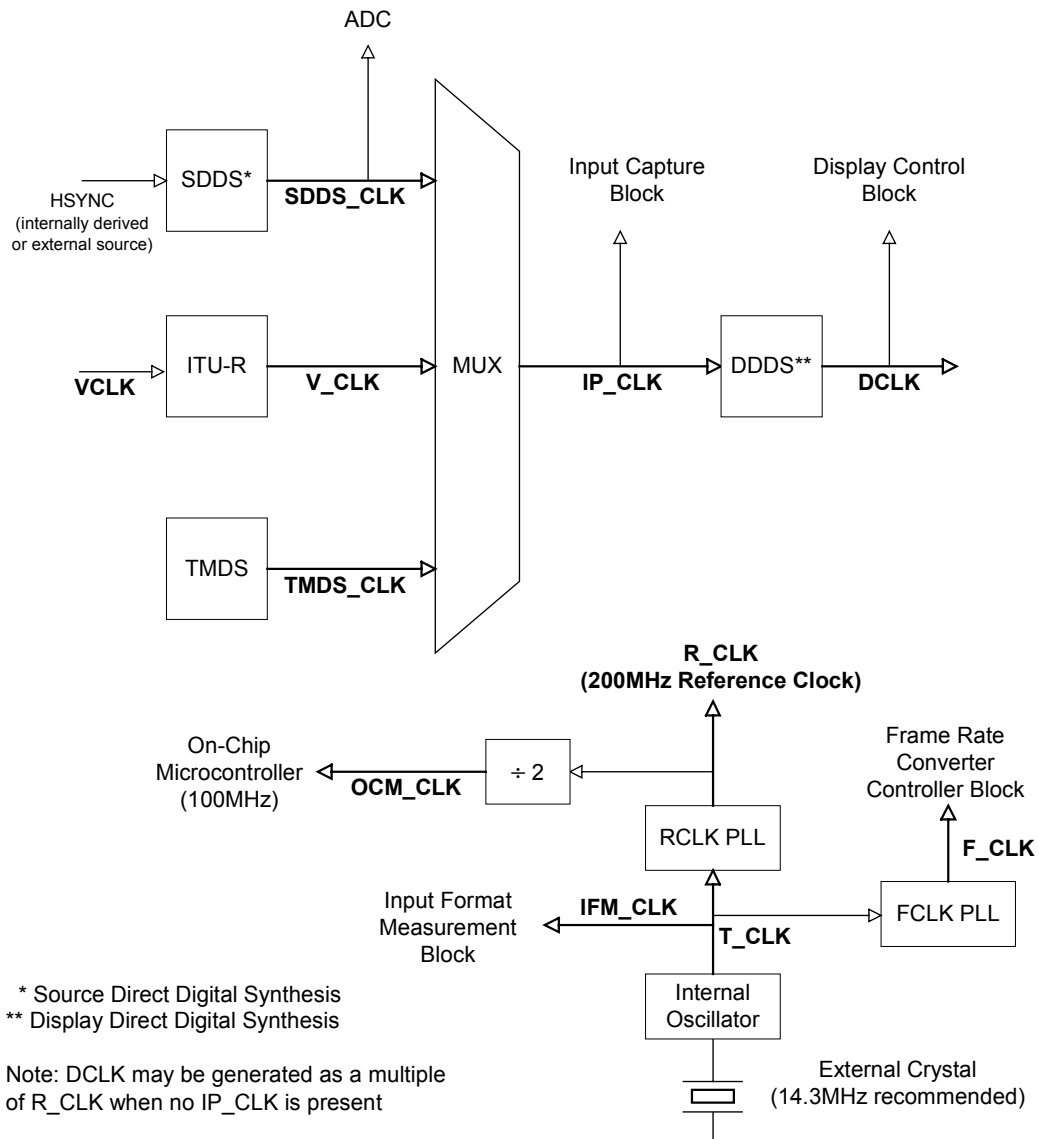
ADC

HSYNC (internally derived or external source)

SDDS*

SDDS_CLK

Input Capture Block

Display Control Block

VCLK

ITU-R

V_CLK

MUX

IP_CLK

DDDS**

DCLK

TMDS

TMDS_CLK

R_CLK (200MHz Reference Clock)

On-Chip Microcontroller (100MHz)

OCM_CLK

÷ 2

Frame Rate Converter Controller Block

RCLK PLL

F_CLK

Input Format Measurement Block

IFM_CLK

T_CLK

FCLK PLL

* Source Direct Digital Synthesis
** Display Direct Digital Synthesis

Internal Oscillator

Note: DCLK may be generated as a multiple of R_CLK when no IP_CLK is present

External Crystal (14.3MHz recommended)